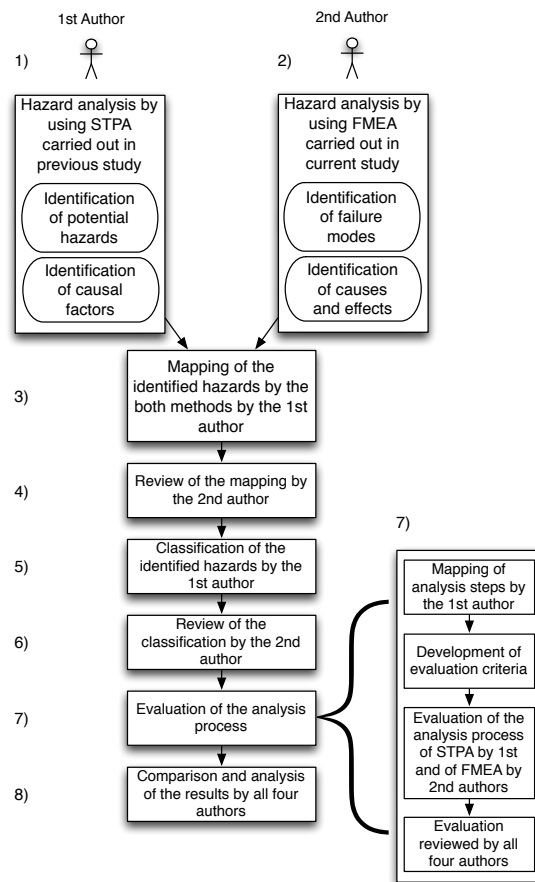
1st Author

2nd Author

1)

2)

Hazard analysis by using STPA carried out in previous study

Identification of potential hazards

Identification of causal factors

Hazard analysis by using FMEA carried out in current study

Identification of failure modes

Identification of causes and effects

3)

Mapping of the identified hazards by the both methods by the 1st author

4)

Review of the mapping by the 2nd author

5)

Classification of the identified hazards by the 1st author

6)

Review of the classification by the 2nd author

7)

Evaluation of the analysis process

8)

Comparison and analysis of the results by all four authors

7)

Mapping of analysis steps by the 1st author

Development of evaluation criteria

Evaluation of the analysis process of STPA by 1st and of FMEA by 2nd authors

Evaluation reviewed by all four authors